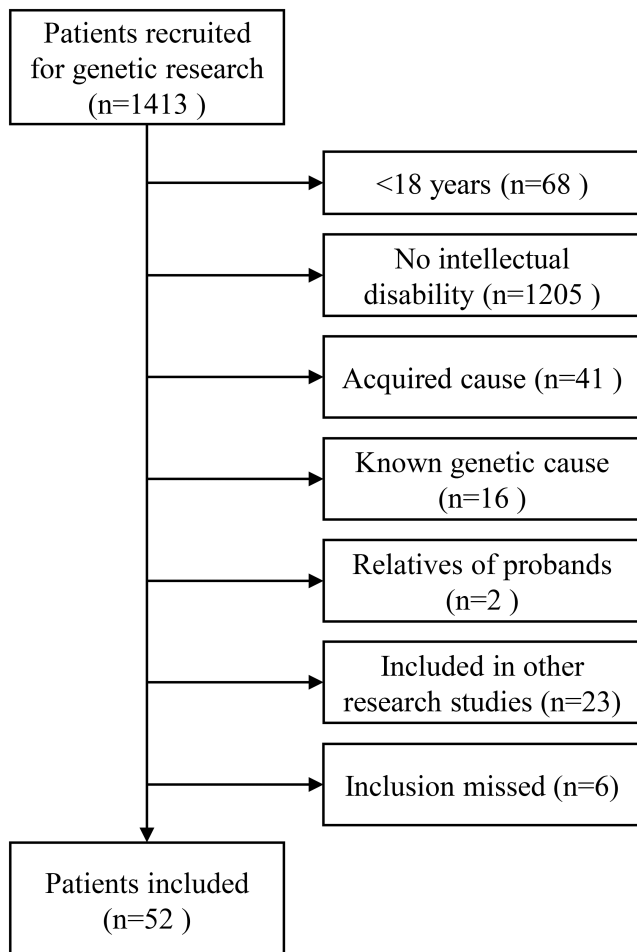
Patients recruited for genetic research (n=1413 )

<18 years (n=68 )

No intellectual disability (n=1205 )

Acquired cause (n=41 )

Known genetic cause (n=16 )

Relatives of probands (n=2 )

Included in other research studies (n=23)

Inclusion missed (n=6)

Patients included (n=52 )